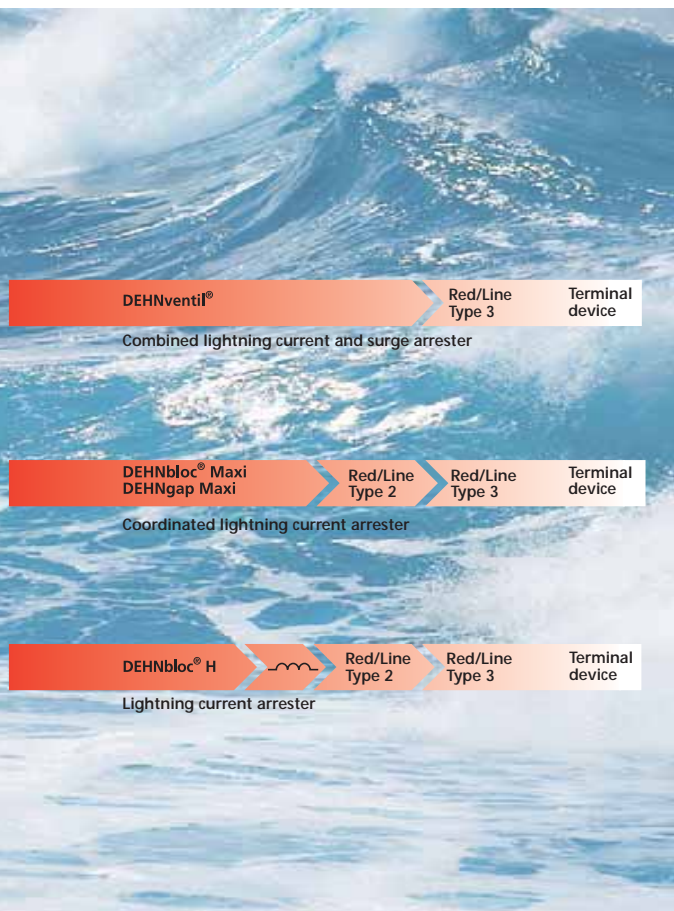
DEHNventil®

Red/Line
Type 3

Terminal
device

Combined lightning current and surge arrester

DEHNbloc® Maxi
DEHNgap Maxi

Red/Line
Type 2

Red/Line
Type 3

Terminal
device

Coordinated lightning current arrester

DEHNbloc® H

Red/Line
Type 2

Red/Line
Type 3

Terminal
device

Lightning current arrester